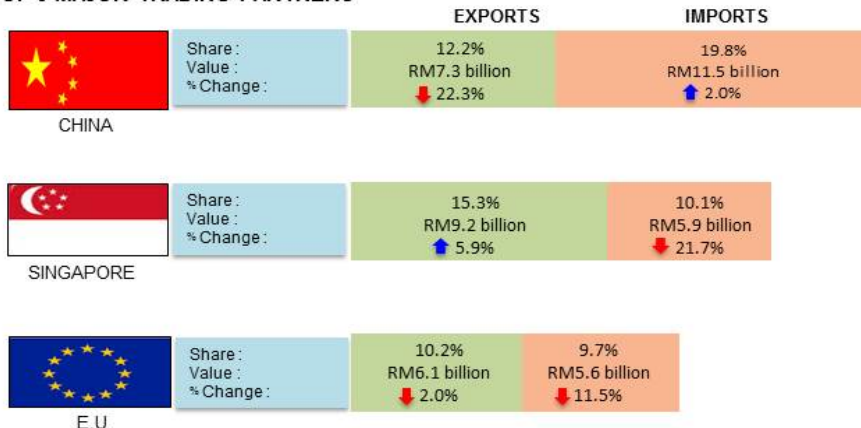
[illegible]

EXPORTS IMPORTS

CHINA

Share :
Value :
% Change :

12.2%
RM7.3 billion
22.3%

19.8%
RM11.5 billion
2.0%

SINGAPORE

Share :
Value :
% Change :

15.3%
RM9.2 billion
5.9%

10.1%
RM5.9 billion
21.7%

E.U

Share :
Value :
% Change :

10.2%
RM6.1 billion
2.0%

9.7%
RM5.6 billion
11.5%